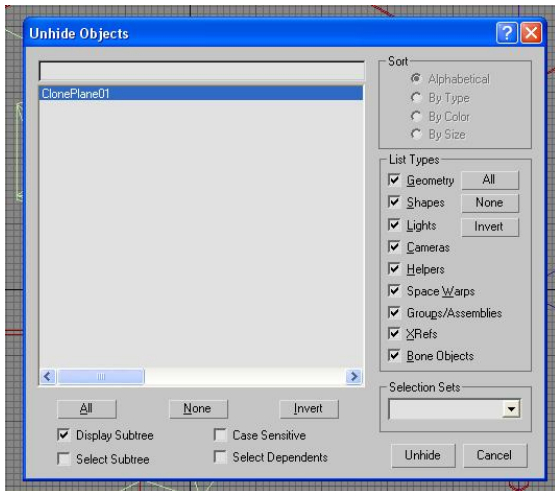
Unhide Objects

ClonePlane01

Sort
Alphabetical
By Type
By Color
By Size

List Types
Geometry
All
Shapes
None
Lights
Invert
Cameras
Helpers
Space Warps
Groups/Assemblies
XRefs
Bone Objects

Selection Sets

All
None
Invert
Display Subtree
Case Sensitive
Select Subtree
Select Dependents

Unhide
Cancel